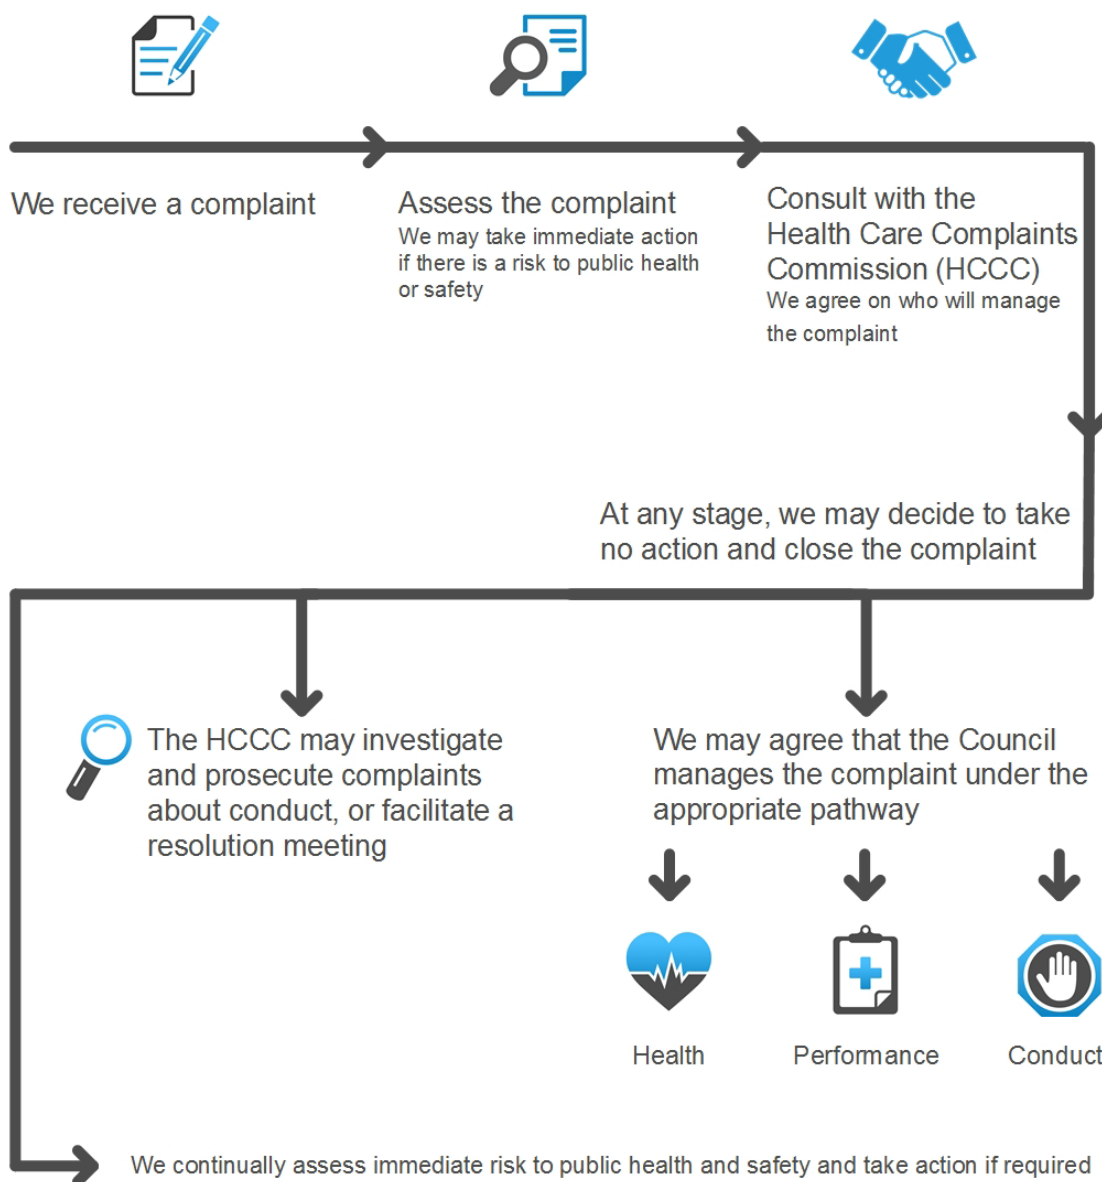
We receive a complaint

Assess the complaint
We may take immediate action if there is a risk to public health or safety

Consult with the Health Care Complaints Commission (HCCC)
We agree on who will manage the complaint

At any stage, we may decide to take no action and close the complaint

The HCCC may investigate and prosecute complaints about conduct, or facilitate a resolution meeting

We may agree that the Council manages the complaint under the appropriate pathway

Health

Performance

Conduct

We continually assess immediate risk to public health and safety and take action if required